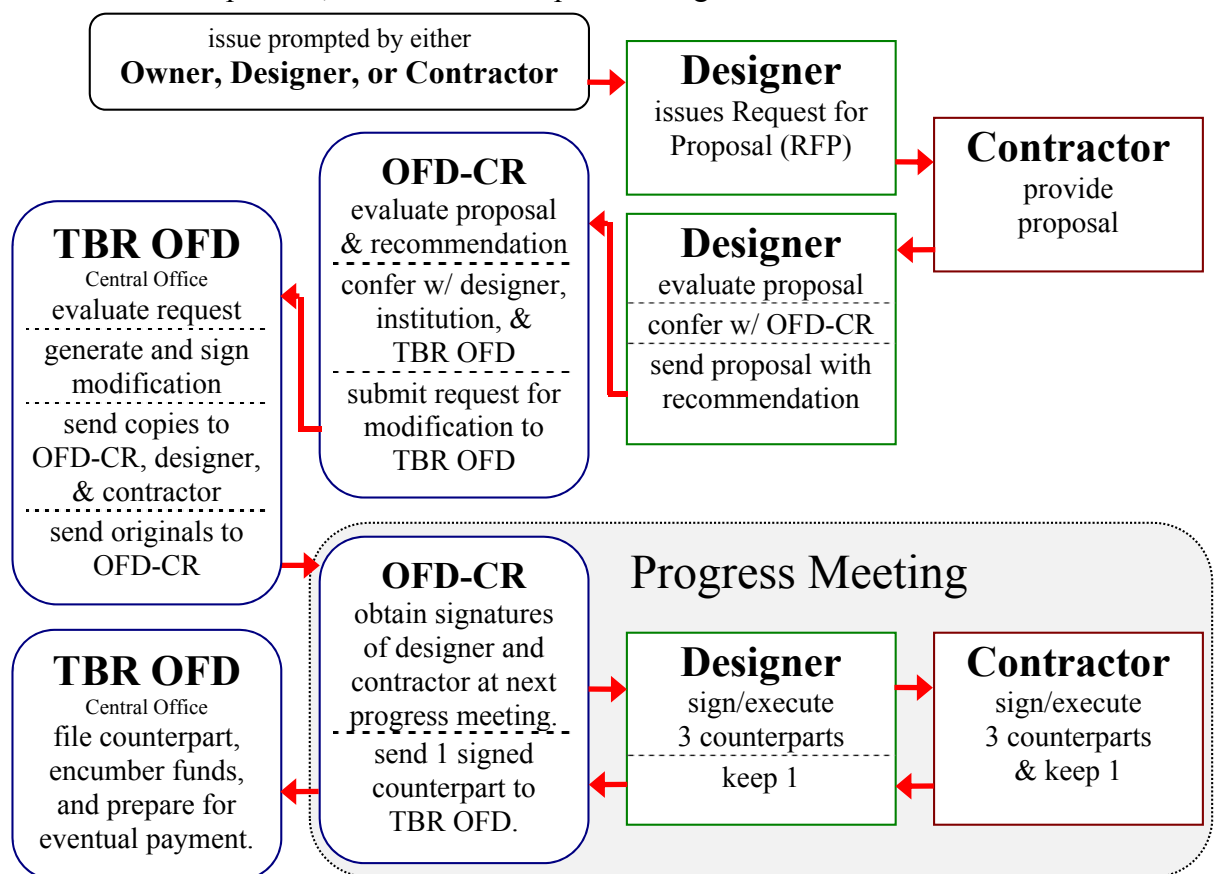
issue prompted by either
**Owner, Designer, or Contractor**

**Designer**
issues Request for Proposal (RFP)

**Contractor**
provide proposal

**Designer**
evaluate proposal
confer w/ OFD-CR
send proposal with recommendation

**OFD-CR**
evaluate proposal & recommendation
confer w/ designer, institution, & TBR OFD
submit request for modification to TBR OFD

**TBR OFD**
Central Office
evaluate request
generate and sign modification
send copies to OFD-CR, designer, & contractor
send originals to OFD-CR

Progress Meeting

**OFD-CR**
obtain signatures of designer and contractor at next progress meeting.
send 1 signed counterpart to TBR OFD.

**Designer**
sign/execute 3 counterparts
keep 1

**Contractor**
sign/execute 3 counterparts & keep 1

**TBR OFD**
Central Office
file counterpart, encumber funds, and prepare for eventual payment.